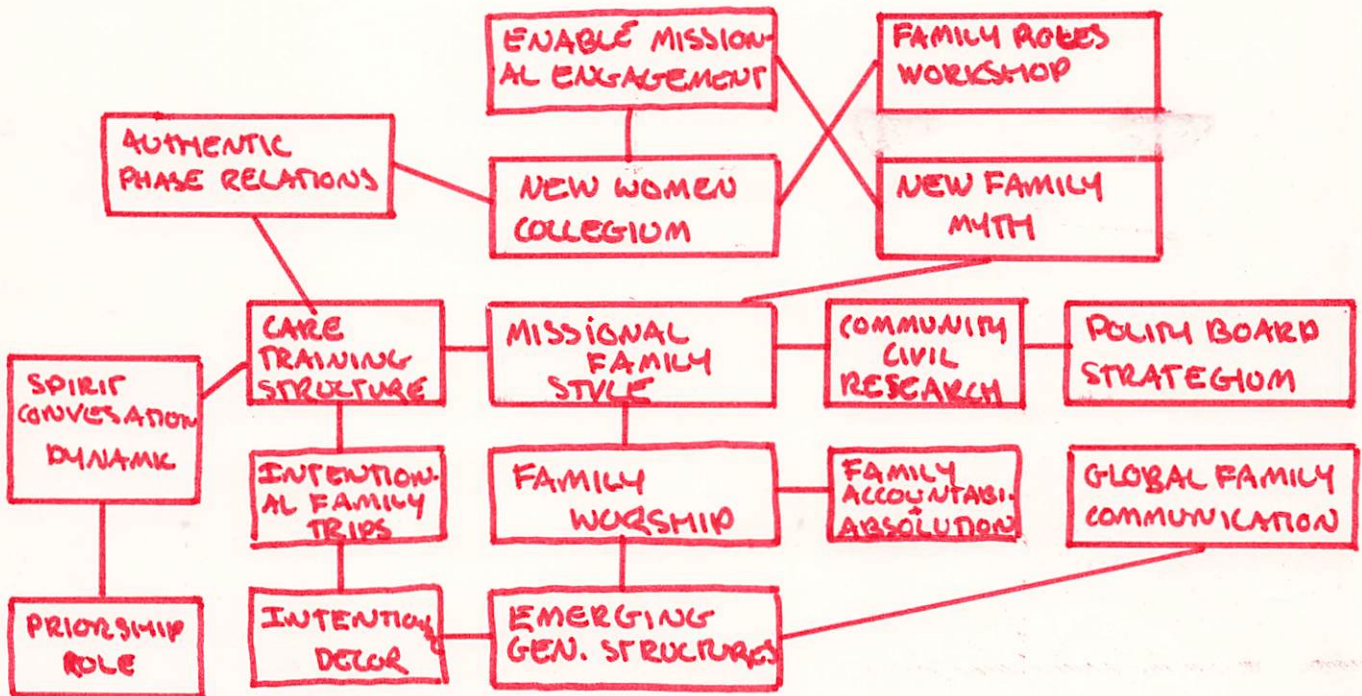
ENABLE MISSIONAL ENGAGEMENT

FAMILY ROLES WORKSHOP

AUTHENTIC PHASE RELATIONS

NEW WOMEN COLLEGIUM

NEW FAMILY MYTH

CARE TRAINING STRUCTURE

MISSIONAL FAMILY STYLE

COMMUNITY CIVIL RESEARCH

POLITY BOARD STRATEGIUM

SPIRIT CONVESATION DYNAMIC

INTENTIONAL FAMILY TRIPS

FAMILY WORSHIP

FAMILY ACCOUNTABI. + ABSOLUTION

GLOBAL FAMILY COMMUNICATION

PRIORSHIP ROLE

INTENTIONAL DECOR

EMERGING GEN. STRUCTURES